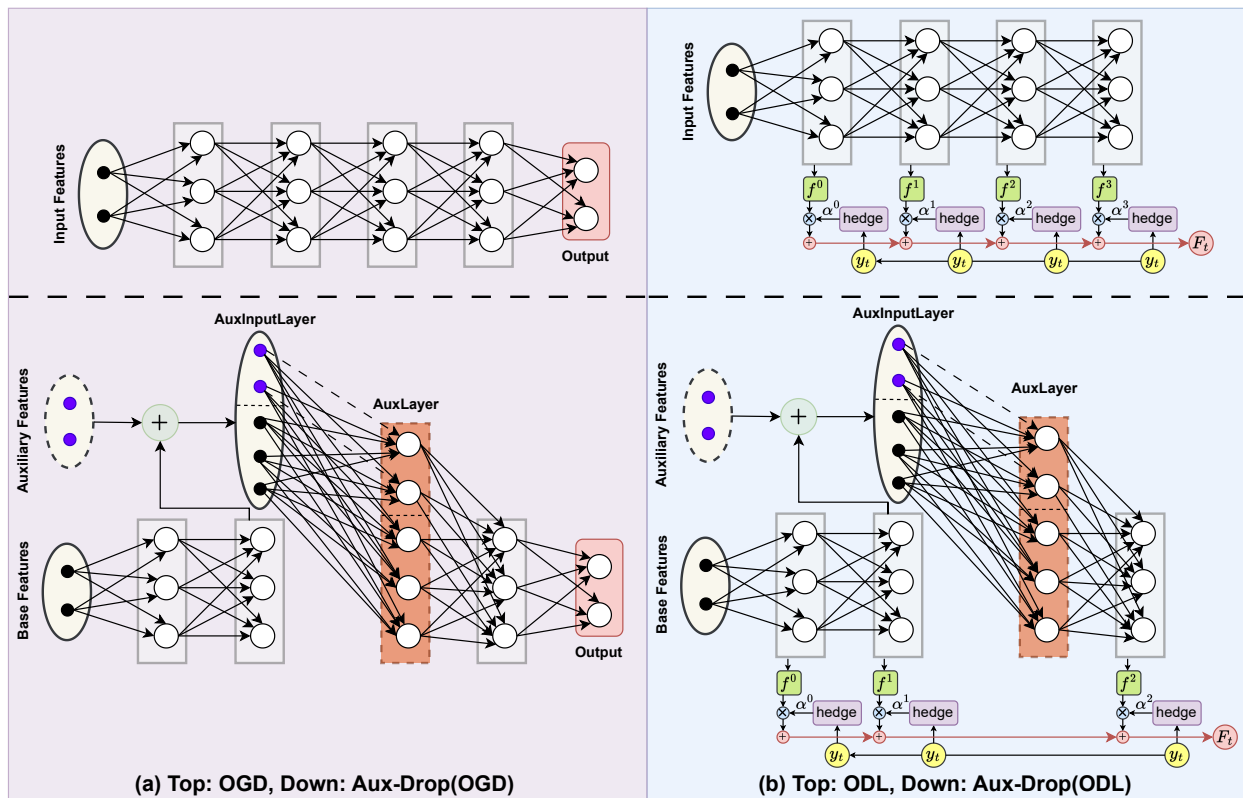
Input Features

Output

Input Features

$f^0$ $\alpha^0$ hedge $f^1$ $\alpha^1$ hedge $f^2$ $\alpha^2$ hedge $f^3$ $\alpha^3$ hedge

$F_t$

$y_t$ $y_t$ $y_t$ $y_t$

AuxInputLayer

Auxiliary Features

AuxLayer

Base Features

Output

AuxInputLayer

Auxiliary Features

AuxLayer

Base Features

$f^0$ $\alpha^0$ hedge $f^1$ $\alpha^1$ hedge $f^2$ $\alpha^2$ hedge

$F_t$

$y_t$ $y_t$ $y_t$

(a) Top: OGD, Down: Aux-Drop(OGD)

(b) Top: ODL, Down: Aux-Drop(ODL)